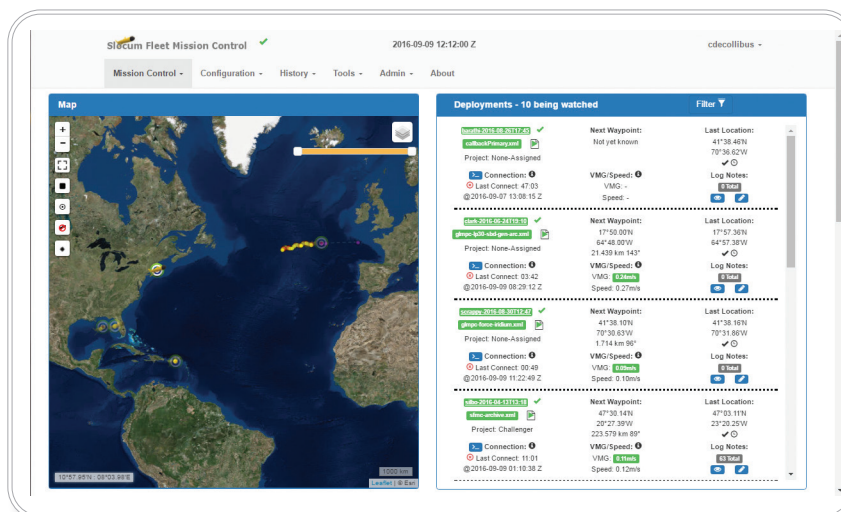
Slocum Fleet Mission Control ✔

2016-09-09 12:12:00 Z

cdecollibus ▾

Mission Control ▾ Configuration ▾ History ▾ Tools ▾ Admin ▾ About

Map

+
−

1000 km

10°57.95'N : 08°03.96'E

Leaflet | © Esri

Deployments - 10 being watched

Filter

baralfe-2016-06-26T17:43 ✔
sunBackPrimary.xml
Project: None-Assigned
Connection:
Last Connect: 47:03
@2016-09-07 13:08:15 Z

Next Waypoint:
Not yet known
VMG/Speed:
VMG: -
Speed: -

Last Location:
41°38.46'N
70°36.62'W
Log Notes:
0 Total

clark-2016-06-24T19:10 ✔
glmpc-lp30-sbd-gen-arc.xml
Project: None-Assigned
Connection:
Last Connect: 03:42
@2016-09-09 08:29:12 Z

Next Waypoint:
17°50.00'N
64°48.00'W
21.439 km 143°
VMG/Speed:
VMG: 0.28m/s
Speed: 0.27m/s

Last Location:
17°57.36'N
64°57.38'W
Log Notes:
0 Total

snappy-2016-08-30T12:47 ✔
glmpc-force-iridium.xml
Project: None-Assigned
Connection:
Last Connect: 00:49
@2016-09-09 11:22:49 Z

Next Waypoint:
41°38.10'N
70°30.63'W
1.714 km 96°
VMG/Speed:
VMG: 0.09m/s
Speed: 0.10m/s

Last Location:
41°38.16'N
70°31.86'W
Log Notes:
0 Total

silbo-2016-04-13T13:18 ✔
slmc-archive.xml
Project: Challenger
Connection:
Last Connect: 11:01
@2016-09-09 01:10:38 Z

Next Waypoint:
47°30.14'N
20°27.39'W
223.579 km 89°
VMG/Speed:
VMG: 0.11m/s
Speed: 0.12m/s

Last Location:
47°03.11'N
23°20.25'W
Log Notes:
63 Total